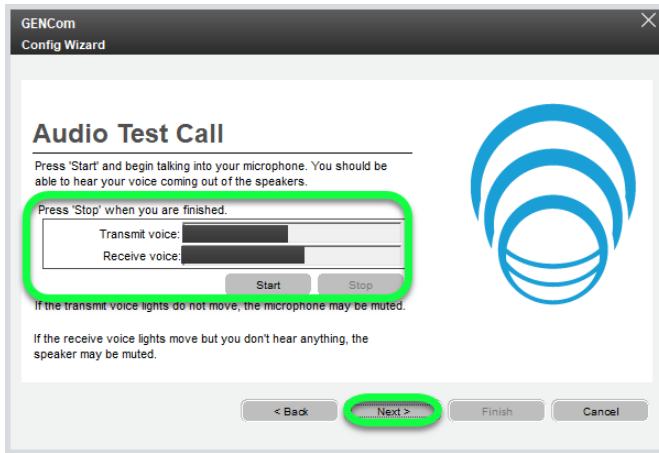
GENCom
Config Wizard

Audio Test Call

Press 'Start' and begin talking into your microphone. You should be able to hear your voice coming out of the speakers.

Press 'Stop' when you are finished.

Transmit voice:

Receive voice:

Start

Stop

If the transmit voice lights do not move, the microphone may be muted.

If the receive voice lights move but you don't hear anything, the speaker may be muted.

< Back

Next >

Finish

Cancel